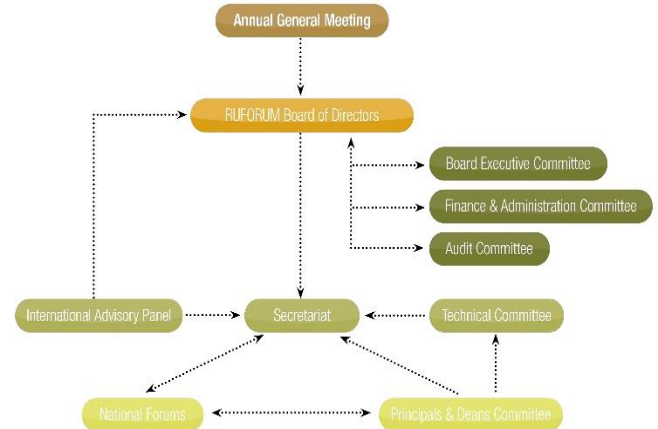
Annual General Meeting

RUFORUM Board of Directors

Board Executive Committee

Finance & Administration Committee

Audit Committee

International Advisory Panel

Secretariat

Technical Committee

National Forums

Principals & Deans Committee